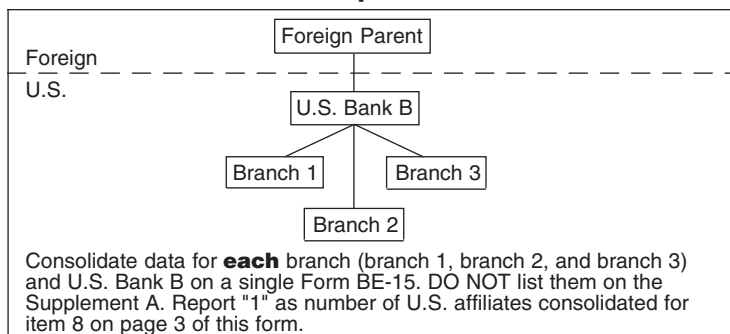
Foreign Parent

Foreign

U.S.

U.S. Bank B

Branch 1

Branch 3

Branch 2

Consolidate data for **each** branch (branch 1, branch 2, and branch 3) and U.S. Bank B on a single Form BE-15. DO NOT list them on the Supplement A. Report "1" as number of U.S. affiliates consolidated for item 8 on page 3 of this form.